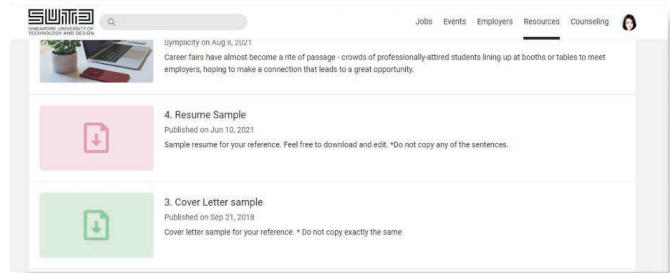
SUTD
SINGAPORE UNIVERSITY OF TECHNOLOGY AND DESIGN

Jobs Events Employers Resources Counseling

Symplicity on Aug 8, 2021
Career fairs have almost become a rite of passage - crowds of professionally-attired students lining up at booths or tables to meet employers, hoping to make a connection that leads to a great opportunity.

4. Resume Sample
Published on Jun 10, 2021
Sample resume for your reference. Feel free to download and edit. *Do not copy any of the sentences.

3. Cover Letter sample
Published on Sep 21, 2018
Cover letter sample for your reference. * Do not copy exactly the same